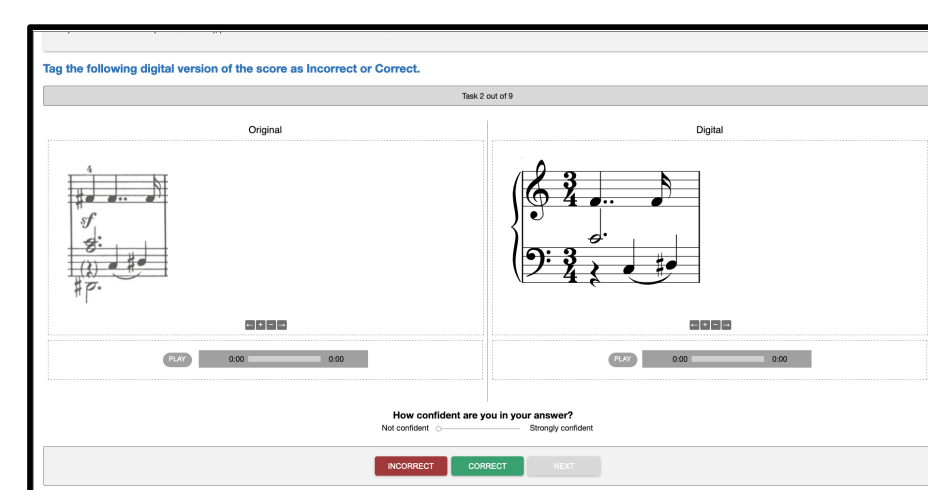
Tag the following digital version of the score as Incorrect or Correct.

Task 2 out of 9

Original

4

*sf*

Digital

$\frac{3}{4}$

$\frac{3}{4}$

← + − →

PLAY 0:00 0:00

← + − →

PLAY 0:00 0:00

How confident are you in your answer?

Not confident Strongly confident

INCORRECT CORRECT NEXT